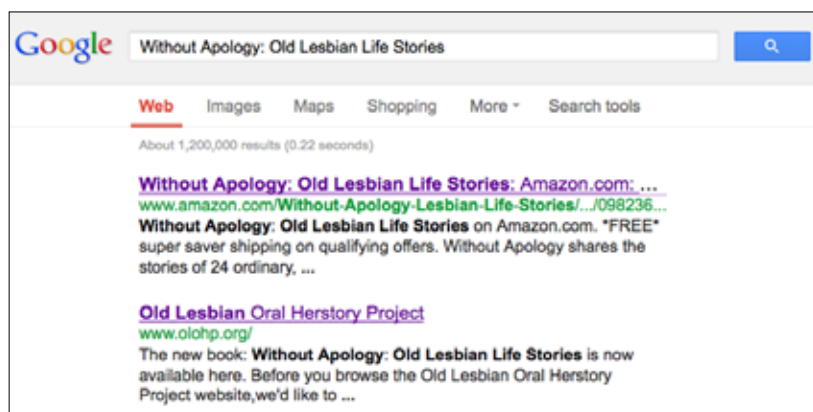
Google

Without Apology: Old Lesbian Life Stories

Web Images Maps Shopping More Search tools

About 1,200,000 results (0.22 seconds)

Without Apology: Old Lesbian Life Stories: Amazon.com: ...
www.amazon.com/Without-Apology-Lesbian-Life-Stories/.../098236...
Without Apology: Old Lesbian Life Stories on Amazon.com. *FREE* super saver shipping on qualifying offers. Without Apology shares the stories of 24 ordinary, ...

Old Lesbian Oral Herstory Project
www.olohp.org/
The new book: Without Apology: Old Lesbian Life Stories is now available here. Before you browse the Old Lesbian Oral Herstory Project website,we'd like to ...